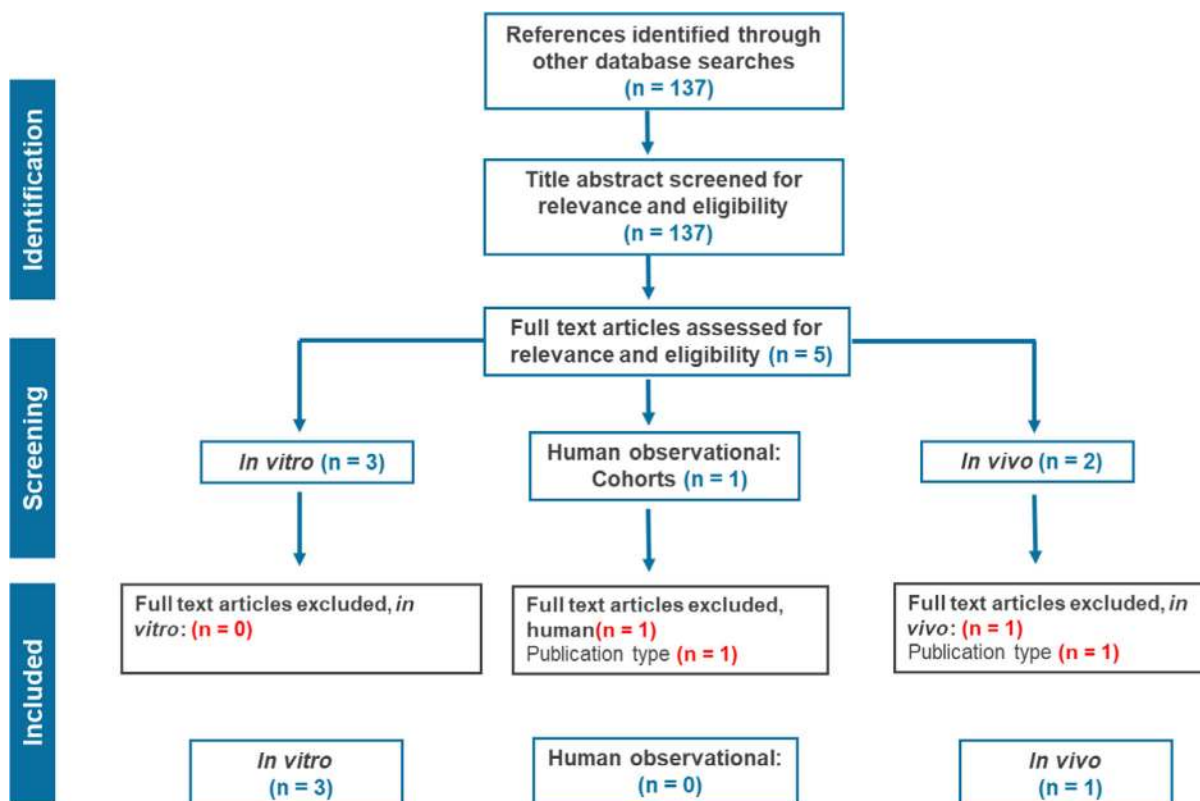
Identification

References identified through other database searches (n = 137)

Title abstract screened for relevance and eligibility (n = 137)

Screening

Full text articles assessed for relevance and eligibility (n = 5)

In vitro (n = 3)

Human observational: Cohorts (n = 1)

In vivo (n = 2)

Included

Full text articles excluded, in vitro: (n = 0)

Full text articles excluded, human(n = 1)
Publication type (n = 1)

Full text articles excluded, in vivo: (n = 1)
Publication type (n = 1)

In vitro (n = 3)

Human observational: (n = 0)

In vivo (n = 1)